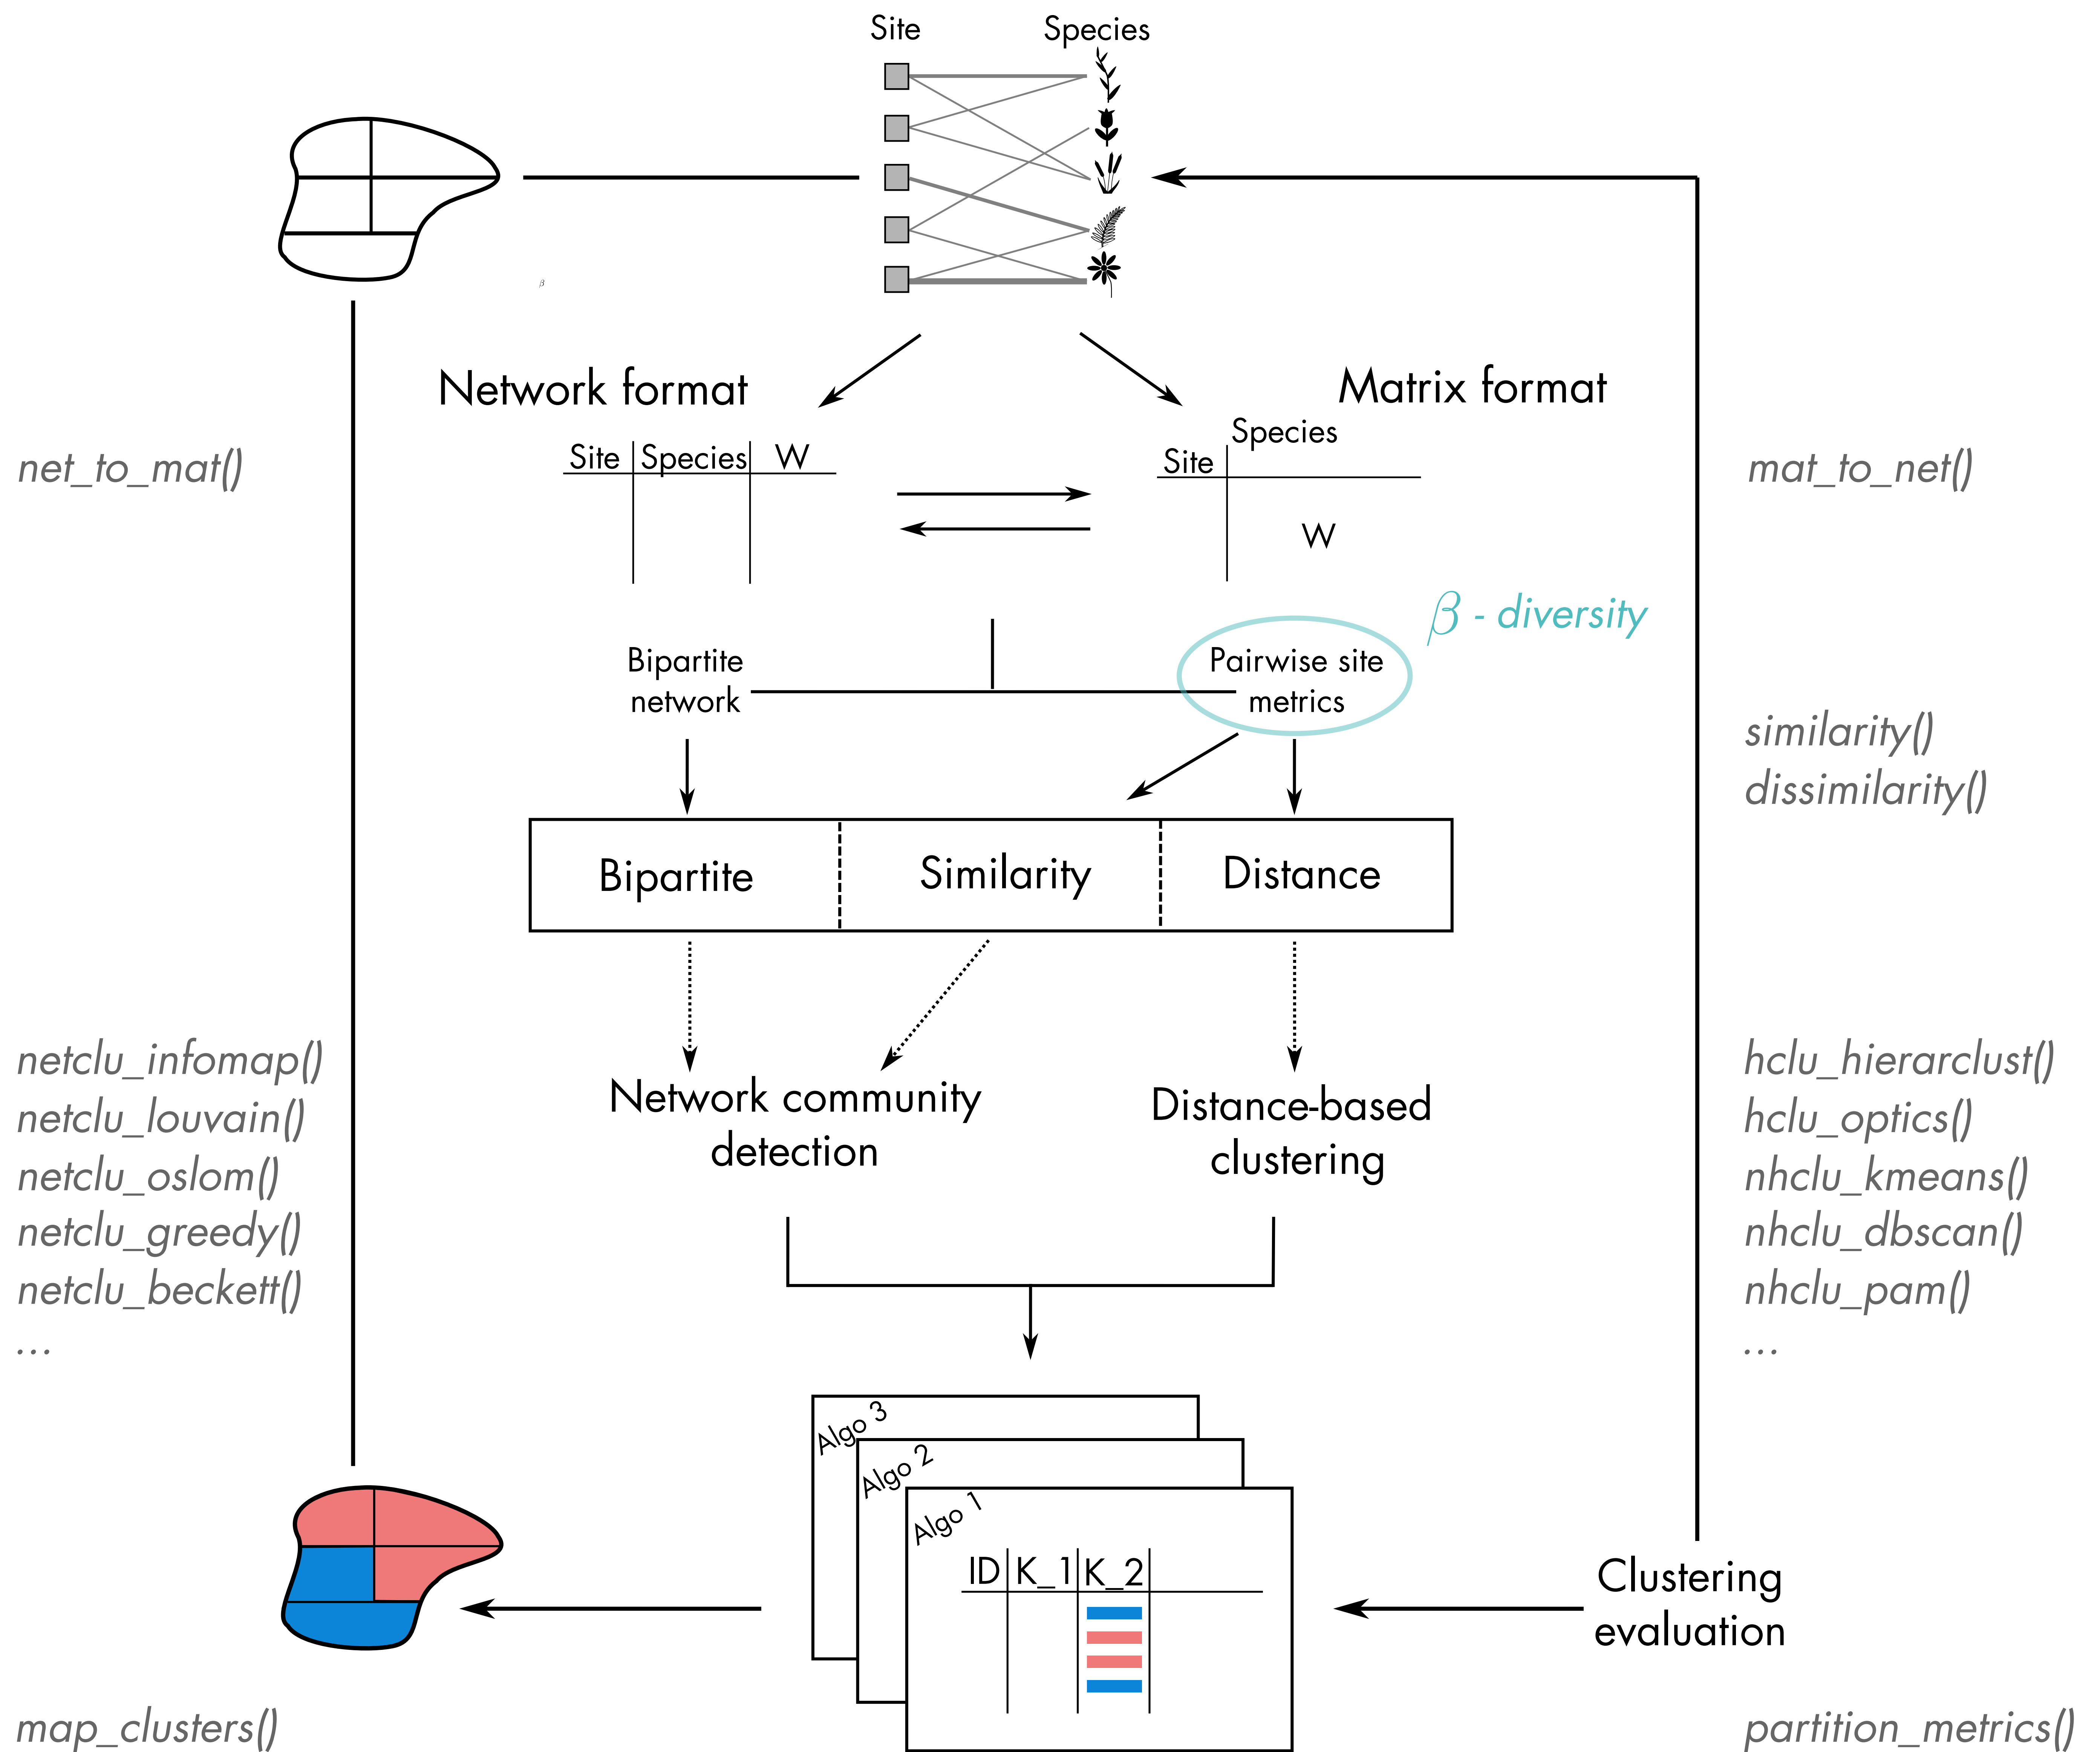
Site

Species

Network format

Matrix format

| Site | Species | W |
|---|---|---|

Species

Site

W

net_to_mat()

mat_to_net()

$\beta$ - diversity

Bipartite network

Pairwise site metrics

similarity()
dissimilarity()

Bipartite

Similarity

Distance

netclu_infomap()
netclu_louvain()
netclu_oslom()
netclu_greedy()
netclu_beckett()
...

Network community detection

Distance-based clustering

hclu_hierarclust()
hclu_optics()
nhclu_kmeans()
nhclu_dbscan()
nhclu_pam()
...

Algo 3

Algo 2

Algo 1

| ID | K_1 | K_2 |
|---|---|---|

Clustering evaluation

map_clusters()

partition_metrics()